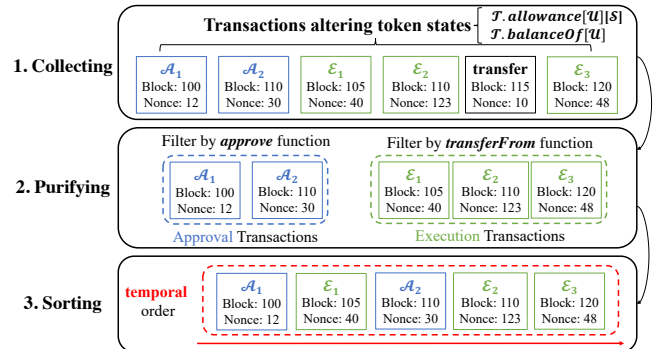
Transactions altering token states $\begin{cases} \mathcal{T}.\boldsymbol{allowance}[\mathcal{U}][\mathcal{S}] \\ \mathcal{T}.\boldsymbol{balanceOf}[\mathcal{U}] \end{cases}$

1. Collecting

$\mathcal{A}_1$ Block: 100 Nonce: 12

$\mathcal{A}_2$ Block: 110 Nonce: 30

$\mathcal{E}_1$ Block: 105 Nonce: 40

$\mathcal{E}_2$ Block: 110 Nonce: 123

transfer Block: 115 Nonce: 10

$\mathcal{E}_3$ Block: 120 Nonce: 48

2. Purifying

Filter by ***approve*** function

$\mathcal{A}_1$ Block: 100 Nonce: 12

$\mathcal{A}_2$ Block: 110 Nonce: 30

Approval Transactions

Filter by ***transferFrom*** function

$\mathcal{E}_1$ Block: 105 Nonce: 40

$\mathcal{E}_2$ Block: 110 Nonce: 123

$\mathcal{E}_3$ Block: 120 Nonce: 48

Execution Transactions

3. Sorting

temporal order

$\mathcal{A}_1$ Block: 100 Nonce: 12

$\mathcal{E}_1$ Block: 105 Nonce: 40

$\mathcal{A}_2$ Block: 110 Nonce: 30

$\mathcal{E}_2$ Block: 110 Nonce: 123

$\mathcal{E}_3$ Block: 120 Nonce: 48